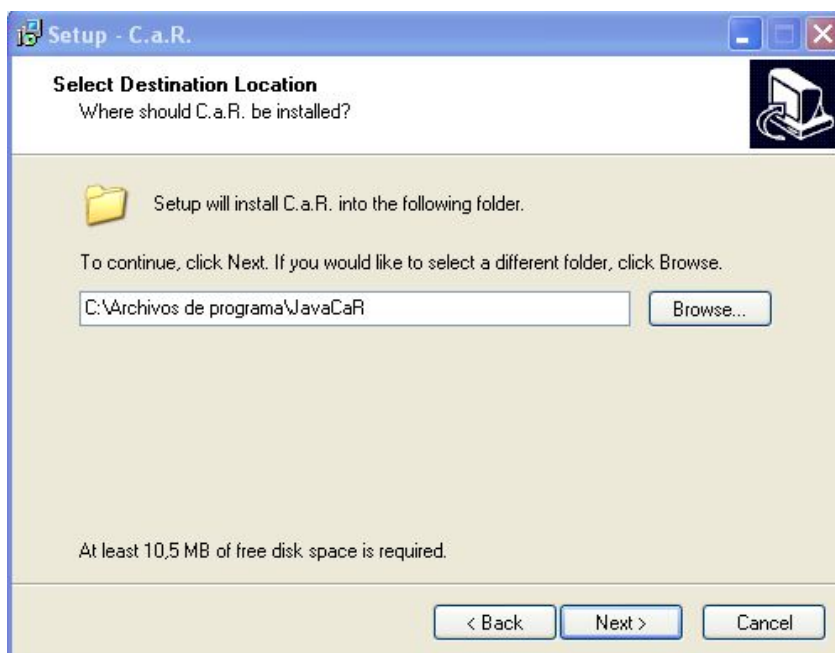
Setup - C.a.R.

Select Destination Location
Where should C.a.R. be installed?

Setup will install C.a.R. into the following folder.

To continue, click Next. If you would like to select a different folder, click Browse.

C:\Archivos de programa\JavaCaR

Browse...

At least 10,5 MB of free disk space is required.

< Back

Next >

Cancel